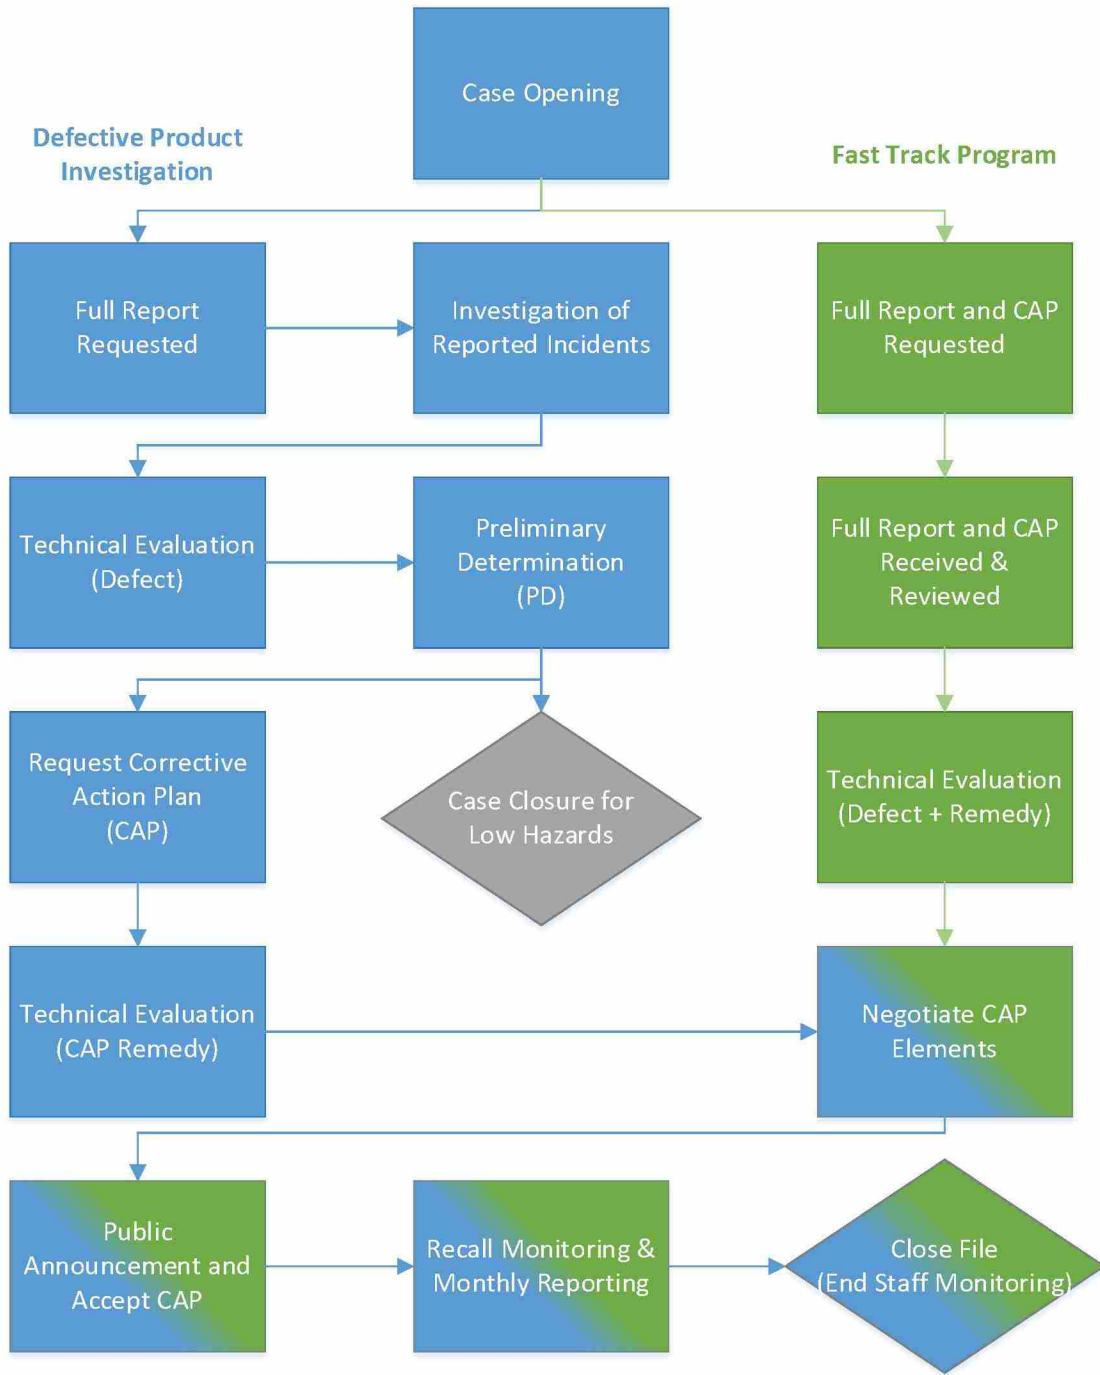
Case Opening

Defective Product Investigation

Fast Track Program

Full Report Requested

Investigation of Reported Incidents

Full Report and CAP Requested

Technical Evaluation (Defect)

Preliminary Determination (PD)

Full Report and CAP Received & Reviewed

Request Corrective Action Plan (CAP)

Case Closure for Low Hazards

Technical Evaluation (Defect + Remedy)

Technical Evaluation (CAP Remedy)

Negotiate CAP Elements

Public Announcement and Accept CAP

Recall Monitoring & Monthly Reporting

Close File (End Staff Monitoring)